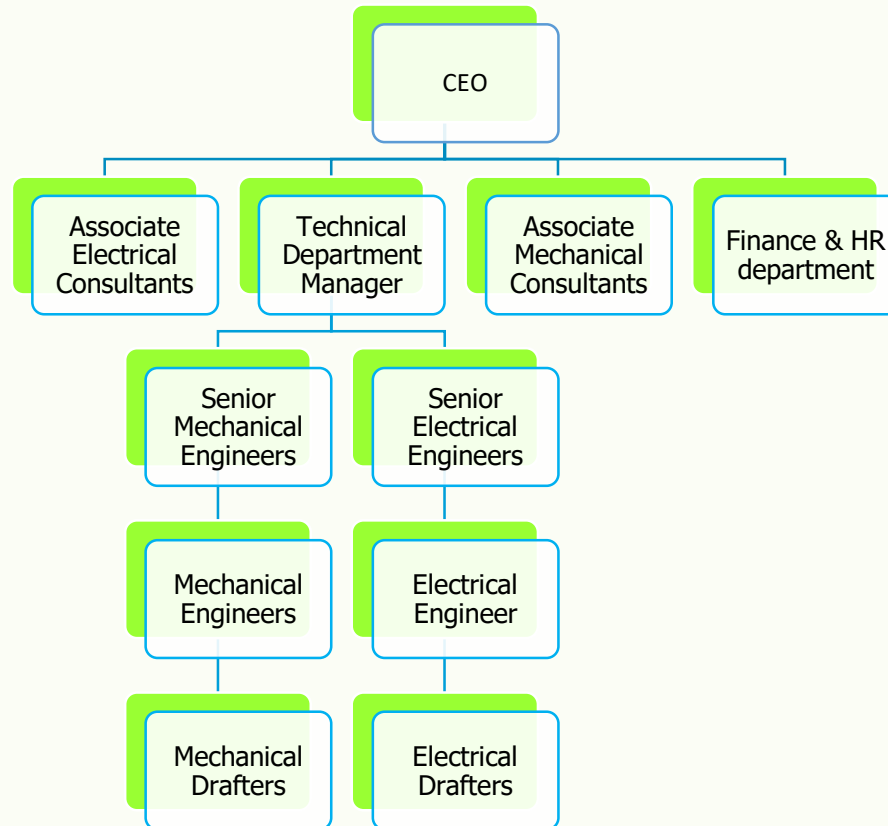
CEO

Associate Electrical Consultants

Technical Department Manager

Associate Mechanical Consultants

Finance & HR department

Senior Mechanical Engineers

Senior Electrical Engineers

Mechanical Engineers

Electrical Engineer

Mechanical Drafters

Electrical Drafters